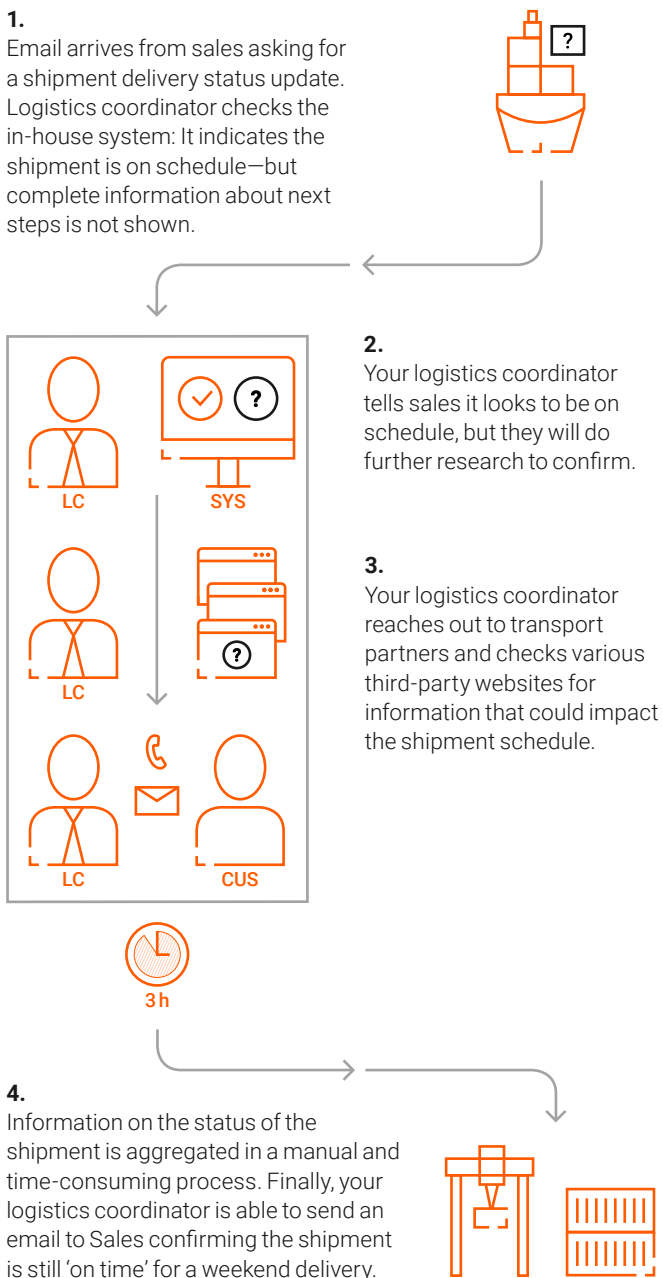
1.
Email arrives from sales asking for a shipment delivery status update. Logistics coordinator checks the in-house system: It indicates the shipment is on schedule—but complete information about next steps is not shown.

?

?

LC

SYS

2.
Your logistics coordinator tells sales it looks to be on schedule, but they will do further research to confirm.

?

LC

3.
Your logistics coordinator reaches out to transport partners and checks various third-party websites for information that could impact the shipment schedule.

LC

CUS

3 h

4.
Information on the status of the shipment is aggregated in a manual and time-consuming process. Finally, your logistics coordinator is able to send an email to Sales confirming the shipment is still 'on time' for a weekend delivery.